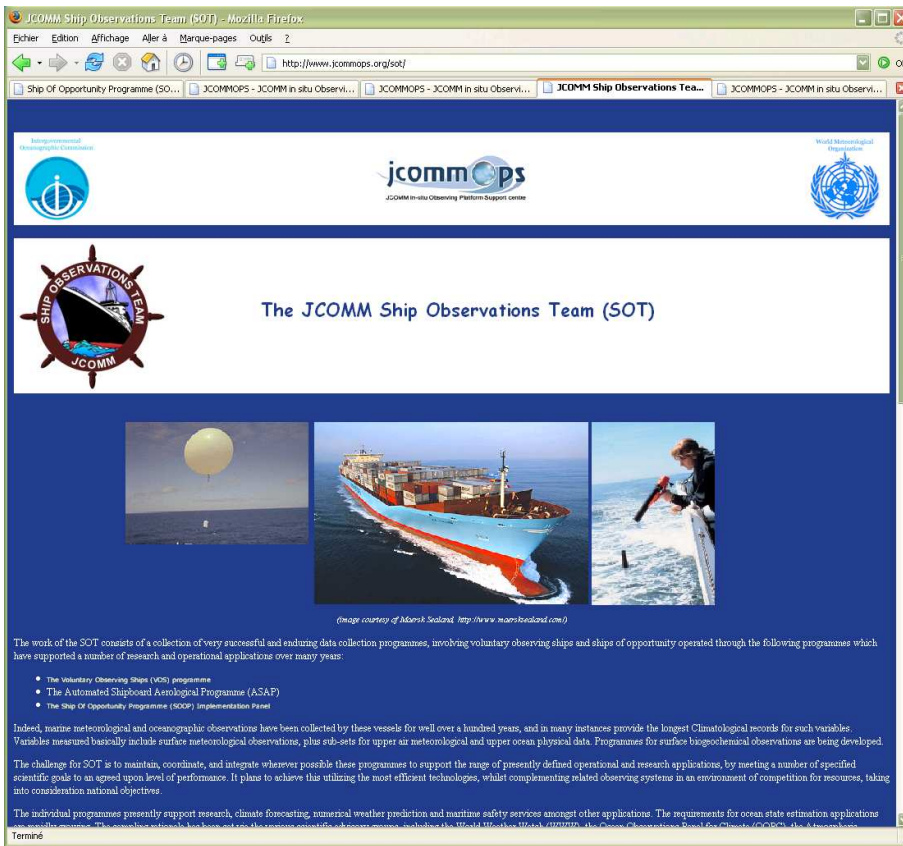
JCOMM Ship Observations Team (SOT) - Mozilla Firefox

Fichier Edition Affichage Aller à Marque-pages Outils ?

http://www.jcommops.org/sot/

Ship Of Opportunity Programme (SO... | JCOMMOPS - JCOMM in situ Observi... | JCOMMOPS - JCOMM in situ Observi... | JCOMM Ship Observations Tea... | JCOMMOPS - JCOMM in situ Observi...

Intergovernmental Oceanographic Commission

jcommops
JCOMM in-situ Observing Platform Support centre

World Meteorological Organization

SHIP OBSERVATIONS TEAM JCOMM

The JCOMM Ship Observations Team (SOT)

(image courtesy of Maersk Sealand, http://www.maersksealand.com/)

The work of the SOT consists of a collection of very successful and enduring data collection programmes, involving voluntary observing ships and ships of opportunity operated through the following programmes which have supported a number of research and operational applications over many years:

- The Voluntary Observing Ships (VOS) programme
- The Automated Shipboard Aerological Programme (ASAP)
- The Ship Of Opportunity Programme (SOOP) Implementation Panel

Indeed, marine meteorological and oceanographic observations have been collected by these vessels for well over a hundred years, and in many instances provide the longest Climatological records for such variables. Variables measured basically include surface meteorological observations, plus sub-sets for upper air meteorological and upper ocean physical data. Programmes for surface biogeochemical observations are being developed.

The challenge for SOT is to maintain, coordinate, and integrate wherever possible these programmes to support the range of presently defined operational and research applications, by meeting a number of specified scientific goals to an agreed upon level of performance. It plans to achieve this utilizing the most efficient technologies, whilst complementing related observing systems in an environment of competition for resources, taking into consideration national objectives.

The individual programmes presently support research, climate forecasting, numerical weather prediction and maritime safety services amongst other applications. The requirements for ocean state estimation applications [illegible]

Terminé